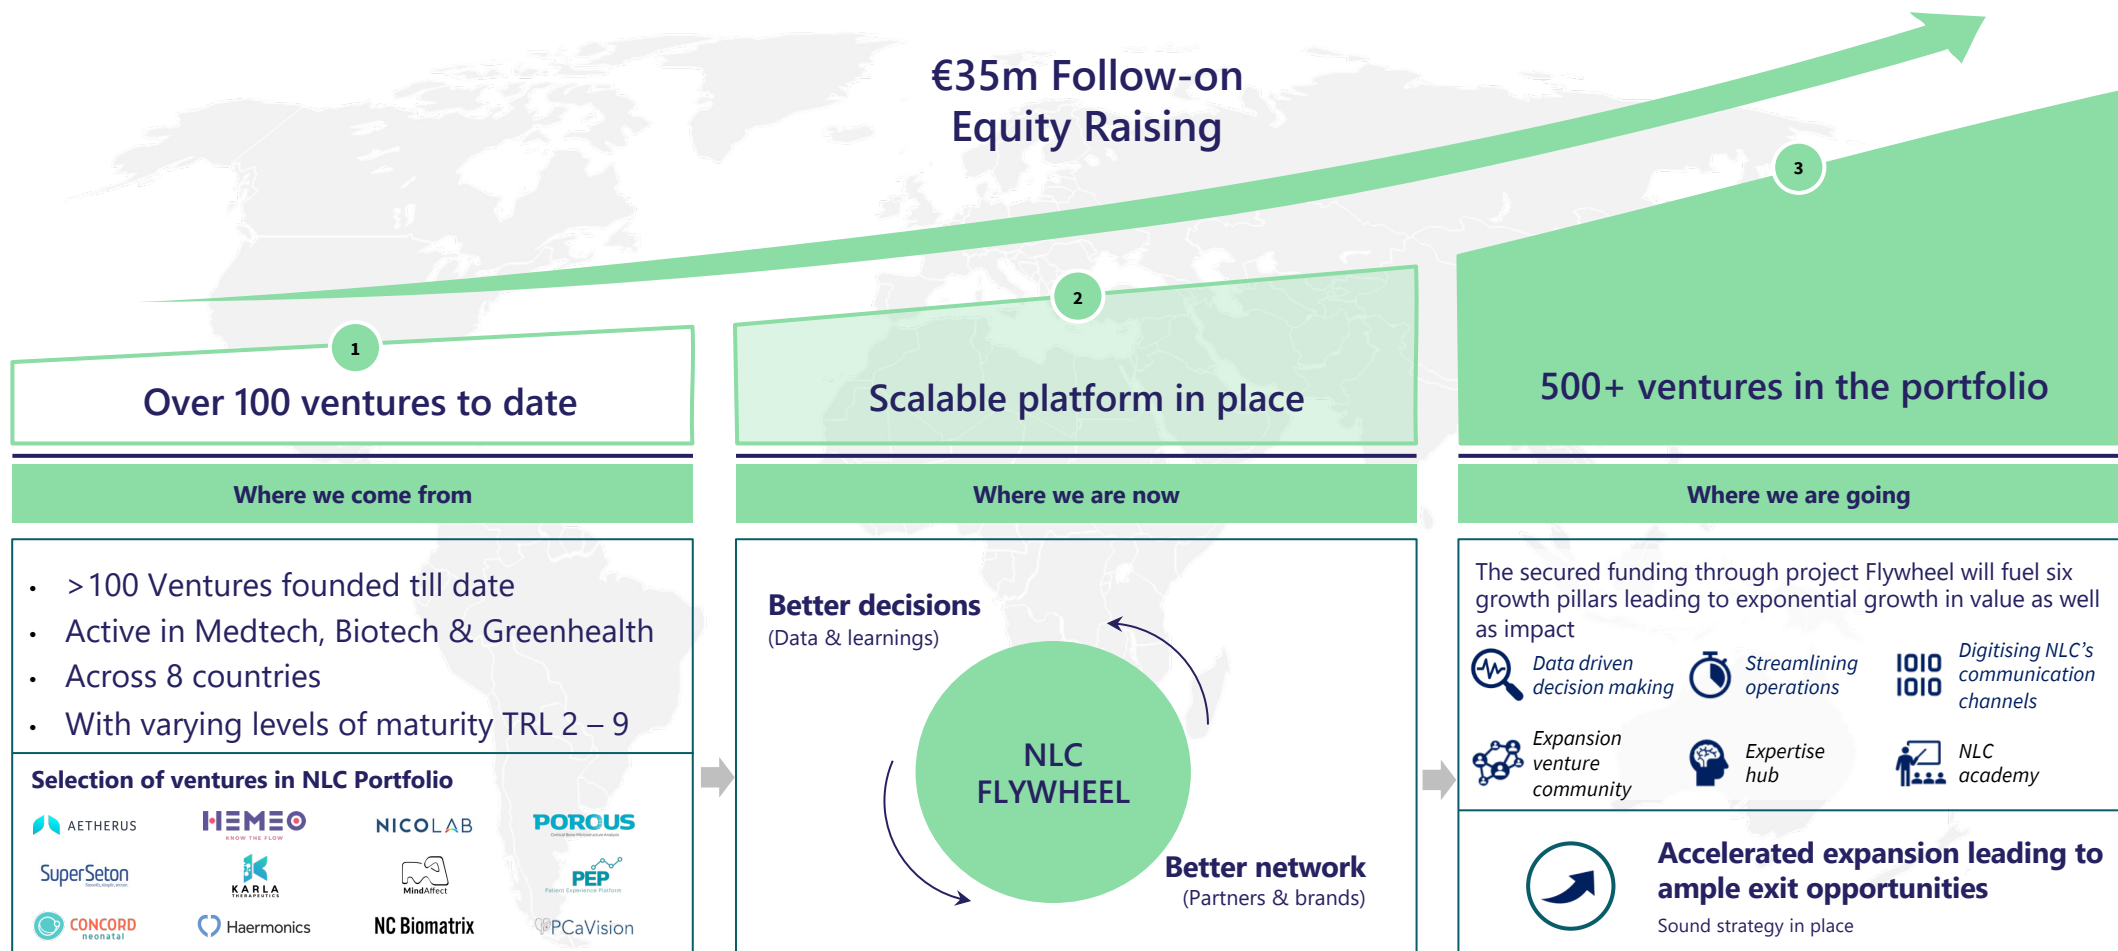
€35m Follow-on Equity Raising

1

Over 100 ventures to date

2

Scalable platform in place

3

500+ ventures in the portfolio

Where we come from

Where we are now

Where we are going

- >100 Ventures founded till date
- Active in Medtech, Biotech & Greenhealth
- Across 8 countries
- With varying levels of maturity TRL 2 – 9

Selection of ventures in NLC Portfolio

AETHERUS
HEMEO
KNOW THE FLOW
NICOLAB
POROUS
SuperSeton
KARLA THERAPEUTICS
MindAffect
PEP
CONCORD neonatal
Haermonics
NC Biomatrix
PCaVision

Better decisions
(Data & learnings)

NLC FLYWHEEL

Better network
(Partners & brands)

The secured funding through project Flywheel will fuel six growth pillars leading to exponential growth in value as well as impact

Data driven decision making

Streamlining operations

1010 1010

Digitising NLC's communication channels

Expansion venture community

Expertise hub

NLC academy

Accelerated expansion leading to ample exit opportunities

Sound strategy in place